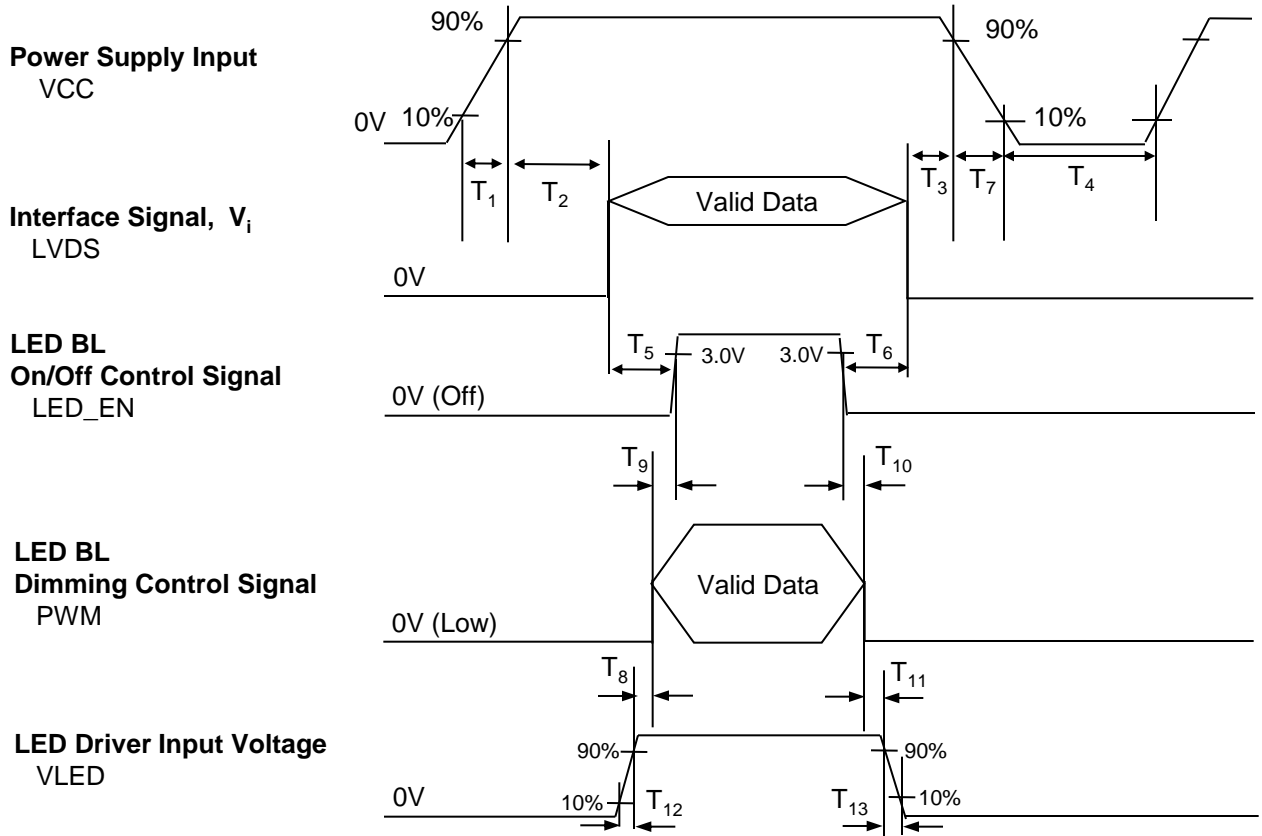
Power Supply Input
VCC

90%
90%
0V
10%
10%
$T_1$
$T_2$
$T_3$
$T_7$
$T_4$

Interface Signal, $V_i$
LVDS

Valid Data
0V

LED BL
On/Off Control Signal
LED_EN

$T_5$
3.0V
3.0V
$T_6$
0V (Off)

$T_9$
$T_{10}$

LED BL
Dimming Control Signal
PWM

Valid Data
0V (Low)

$T_8$
$T_{11}$

LED Driver Input Voltage
VLED

90%
90%
0V
10%
$T_{12}$
$T_{13}$
10%